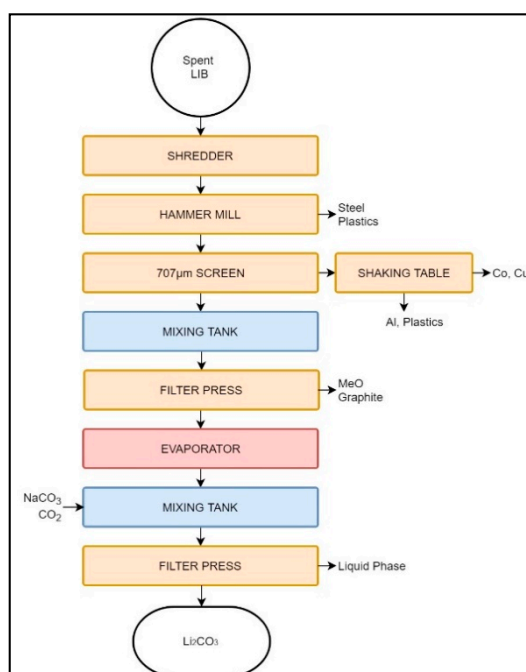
Spent LIB

SHREDDER

HAMMER MILL

Steel
Plastics

707μm SCREEN

SHAKING TABLE

Co, Cu

Al, Plastics

MIXING TANK

FILTER PRESS

MeO
Graphite

EVAPORATOR

$NaCO_3$
$CO_2$

MIXING TANK

FILTER PRESS

Liquid Phase

$Li_2CO_3$